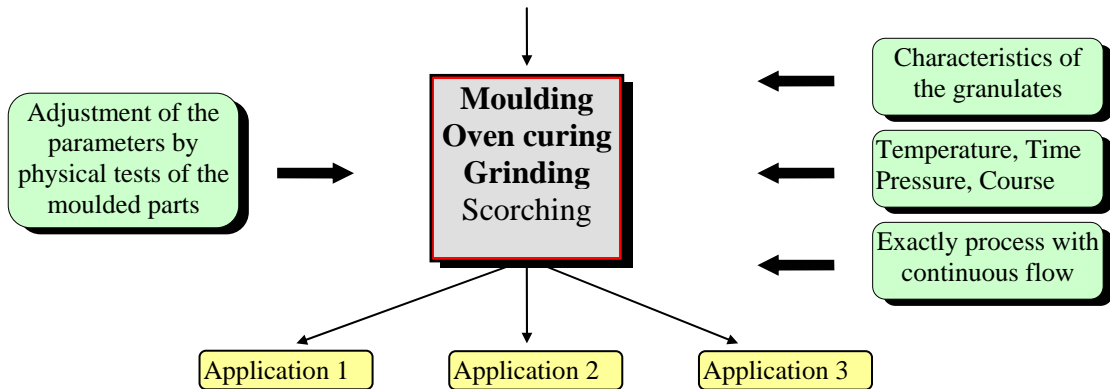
Moulding
Oven curing
Grinding
Scorching

Adjustment of the parameters by physical tests of the moulded parts

Characteristics of the granulates

Temperature, Time Pressure, Course

Exactly process with continuous flow

Application 1

Application 2

Application 3